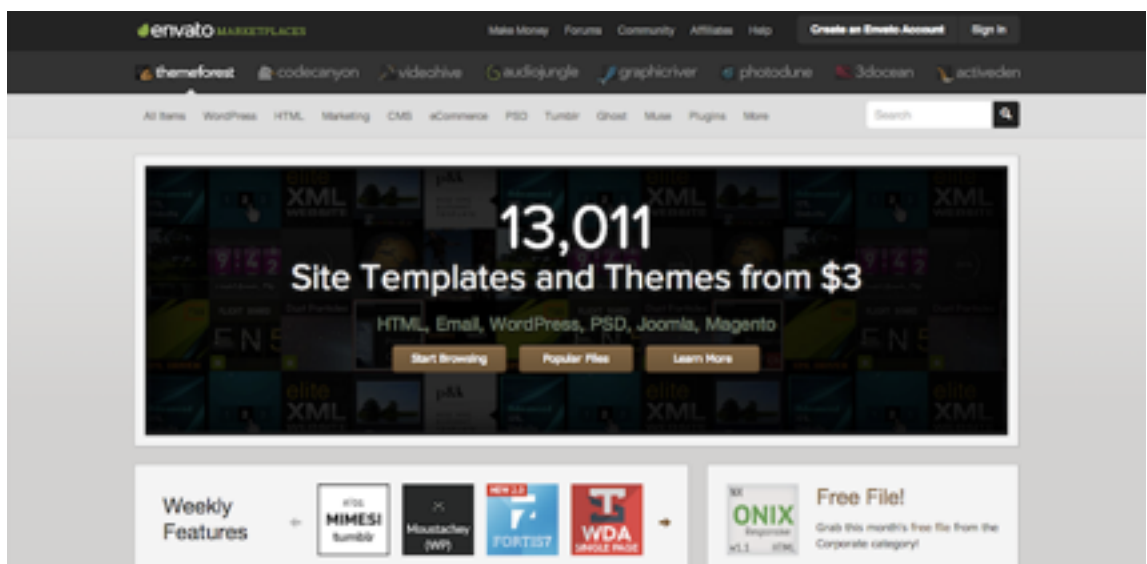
envato MARKETPLACES

Make Money Forums Community Affiliates Help Create an Envato Account Sign In

themeforest codecanyon videohive audiojungle graphicriver photodune 3docean activeden

All Items WordPress HTML Marketing CMS eCommerce PSD Tumblr Ghost Muse Plugins More

Search

13,011

Site Templates and Themes from $3

HTML, Email, WordPress, PSD, Joomla, Magento

Start Browsing Popular Files Learn More

Weekly Features

MIMESI tumblr

Moustachey (WP)

NEW 2.0

FORTIS7

WDA SINGLE PAGE

ONIX

Free File!

Grab this month's free file from the Corporate category!